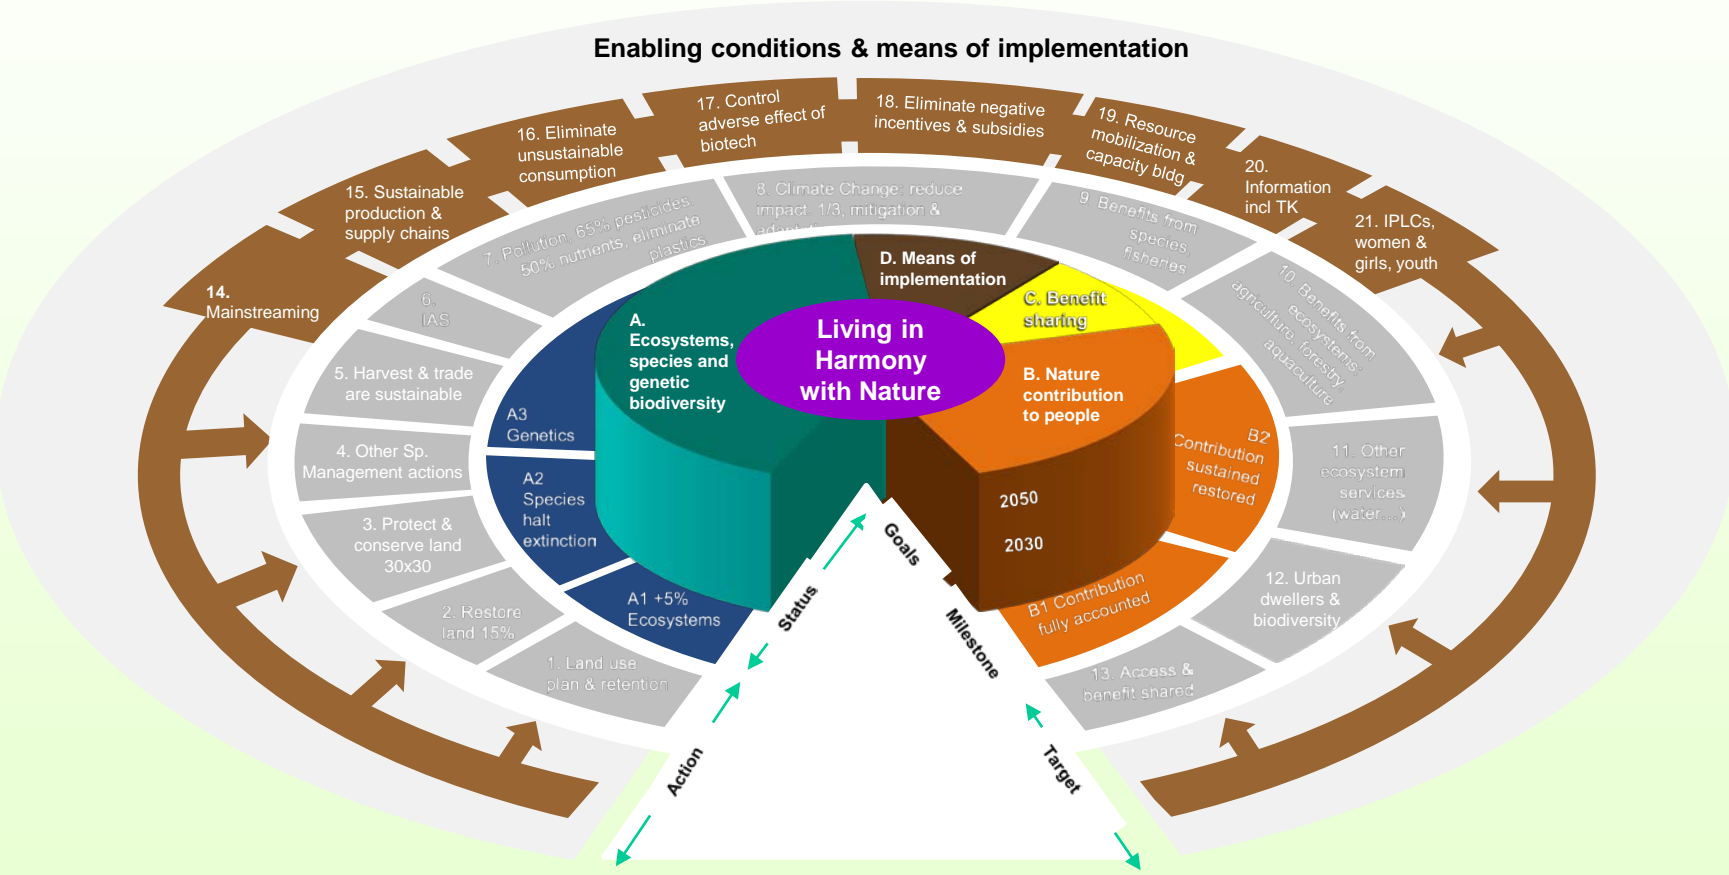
Enabling conditions & means of implementation

14. Mainstreaming

15. Sustainable production & supply chains

16. Eliminate unsustainable consumption

17. Control adverse effect of biotech

18. Eliminate negative incentives & subsidies

19. Resource mobilization & capacity bldg

20. Information incl TK

21. IPLCs, women & girls, youth

7. Pollution, 65% pesticides, 50% nutrients, eliminate plastics

8. Climate Change: reduce impact 1/3, mitigation & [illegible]

9. Benefits from species, fisheries

10. Benefits from ecosystems, agriculture, forestry, aquaculture

6. IAS

5. Harvest & trade are sustainable

4. Other Sp. Management actions

3. Protect & conserve land 30x30

2. Restore land 15%

1. Land use plan & retention

11. Other ecosystem services (water...)

12. Urban dwellers & biodiversity

13. Access & benefit shared

D. Means of implementation

C. Benefit sharing

A. Ecosystems, species and genetic biodiversity

Living in Harmony with Nature

B. Nature contribution to people

A3 Genetics

A2 Species halt extinction

A1 +5% Ecosystems

B2 Contribution sustained restored

B1 Contribution fully accounted

2050

2030

Goals

Status

Milestone

Action

Target